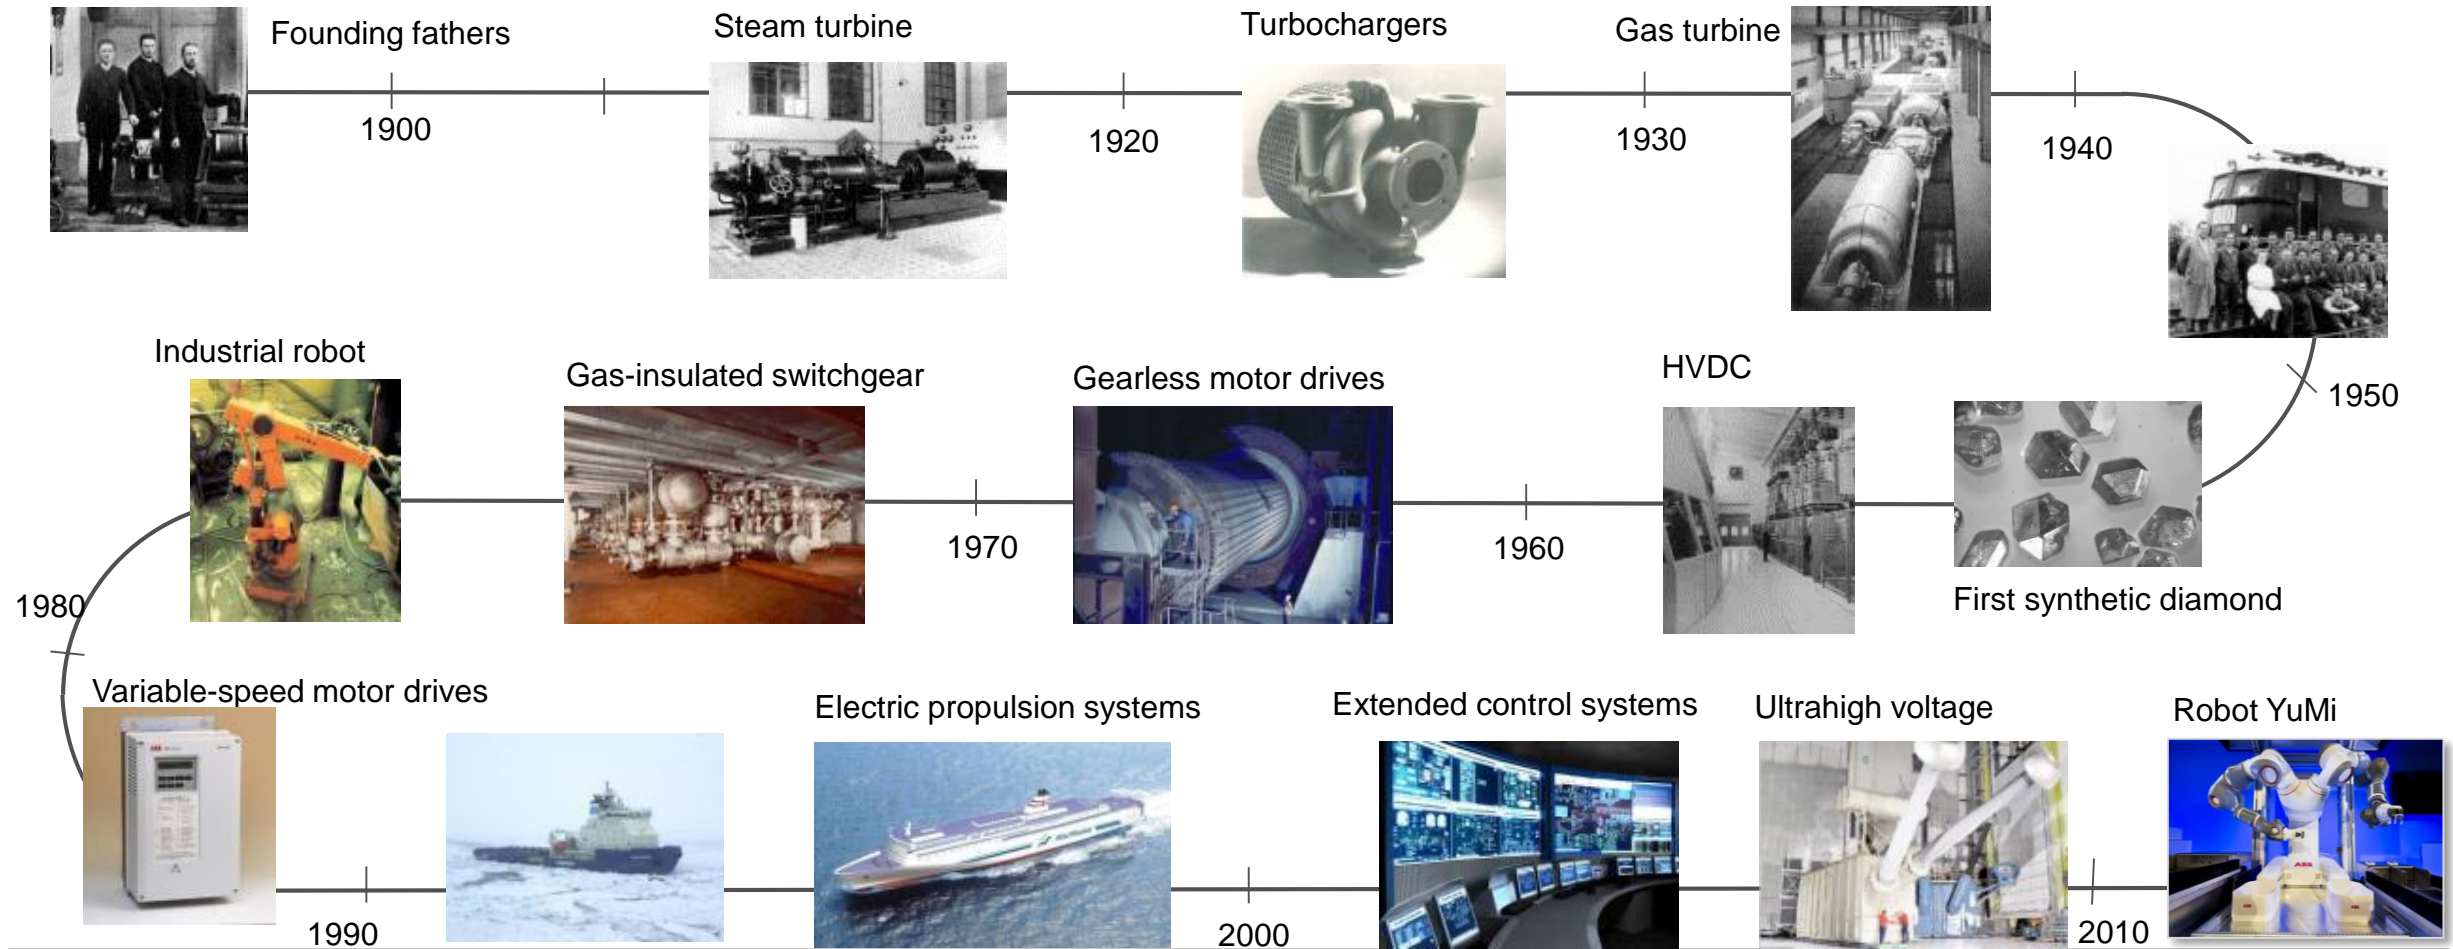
Founding fathers

1900

Steam turbine

1920

Turbochargers

1930

Gas turbine

1940

1950

First synthetic diamond

HVDC

1960

Gearless motor drives

1970

Gas-insulated switchgear

Industrial robot

1980

Variable-speed motor drives

1990

Electric propulsion systems

2000

Extended control systems

Ultrahigh voltage

2010

Robot YuMi